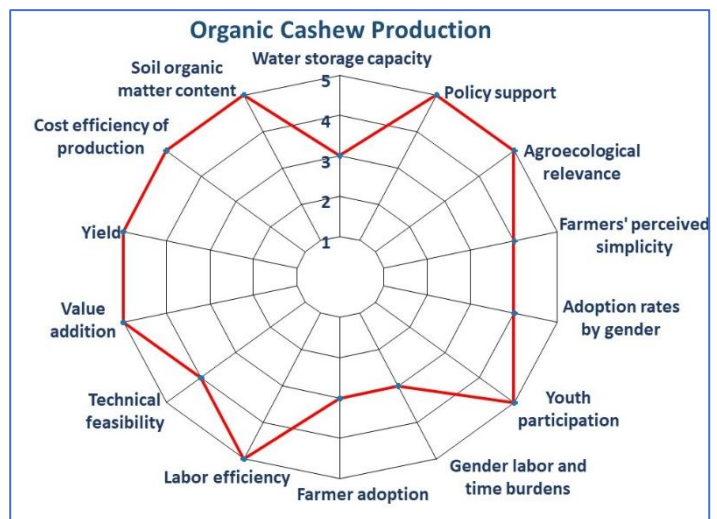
Organic Cashew Production

Water storage capacity
5
4
3
2
1
Policy support
Agroecological relevance
Farmers' perceived simplicity
Adoption rates by gender
Youth participation
Gender labor and time burdens
Farmer adoption
Labor efficiency
Technical feasibility
Value addition
Yield
Cost efficiency of production
Soil organic matter content